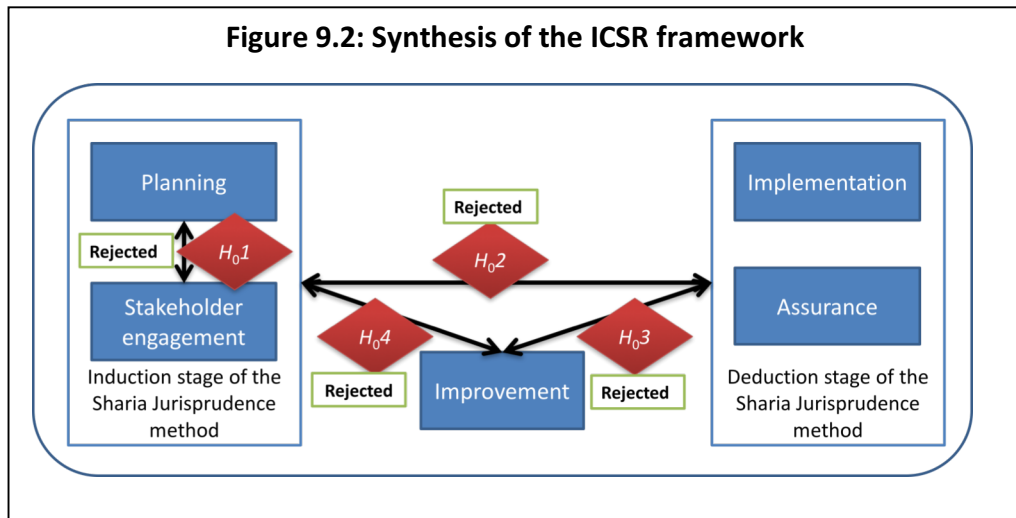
Figure 9.2: Synthesis of the ICSR framework

Planning

Rejected

$H_0 1$

Stakeholder engagement

Induction stage of the Sharia Jurisprudence method

Rejected

$H_0 2$

$H_0 4$

Rejected

Improvement

$H_0 3$

Rejected

Implementation

Assurance

Deduction stage of the Sharia Jurisprudence method